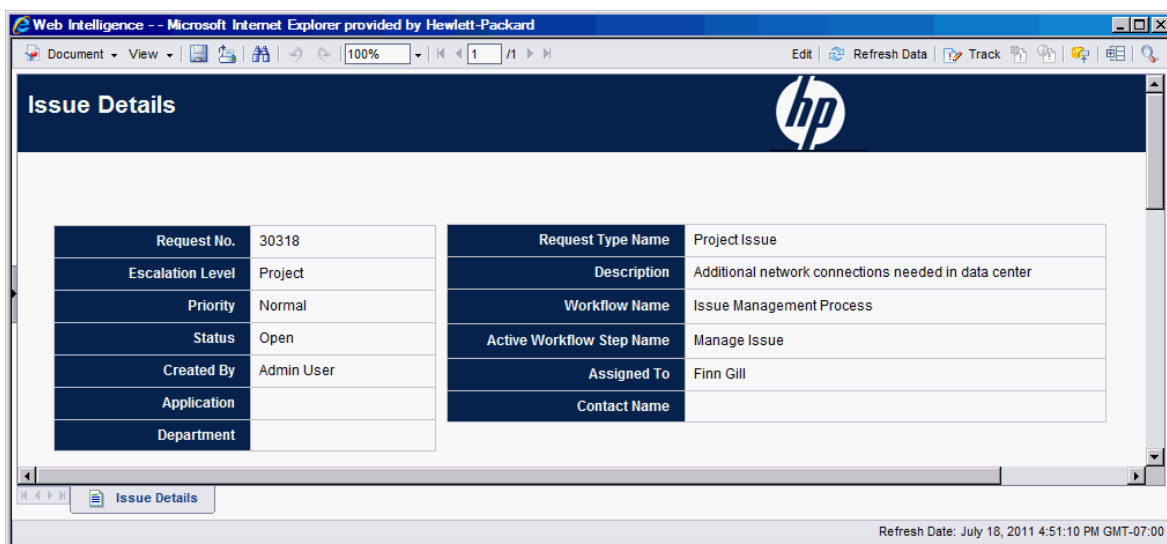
Web Intelligence - - Microsoft Internet Explorer provided by Hewlett-Packard

Document View 100% 1 /1 Edit Refresh Data Track

Issue Details

hp

| Request No. | 30318 |
|---|---|
| Escalation Level | Project |
| Priority | Normal |
| Status | Open |
| Created By | Admin User |
| Application | |
| Department | |

| Request Type Name | Project Issue |
|---|---|
| Description | Additional network connections needed in data center |
| Workflow Name | Issue Management Process |
| Active Workflow Step Name | Manage Issue |
| Assigned To | Finn Gill |
| Contact Name | |

Issue Details

Refresh Date: July 18, 2011 4:51:10 PM GMT-07:00